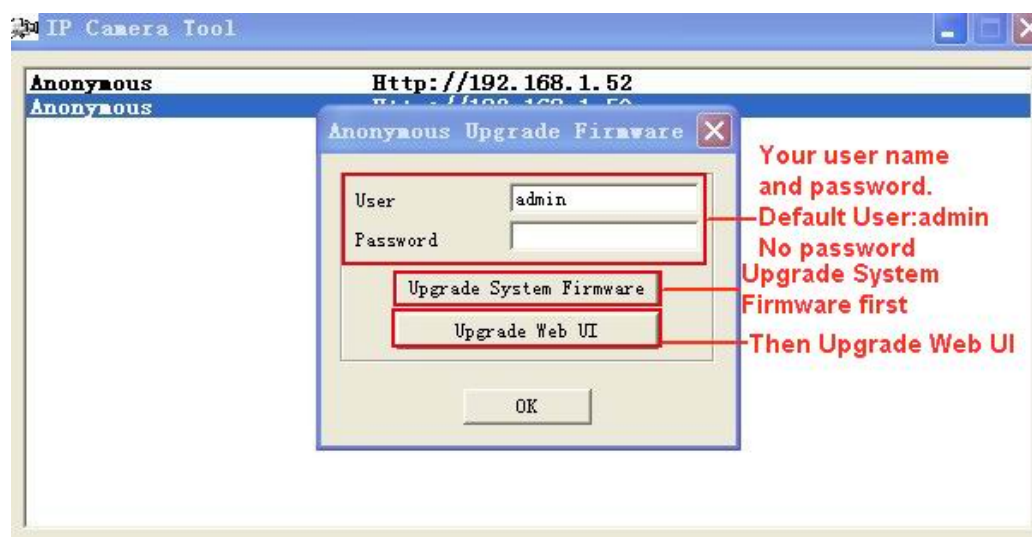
IP Camera Tool

Anonymous Http://192.168.1.52
Anonymous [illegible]

Anonymous Upgrade Firmware

User admin
Password

Upgrade System Firmware
Upgrade Web UI

OK

Your user name and password. Default User:admin No password

Upgrade System Firmware first

Then Upgrade Web UI